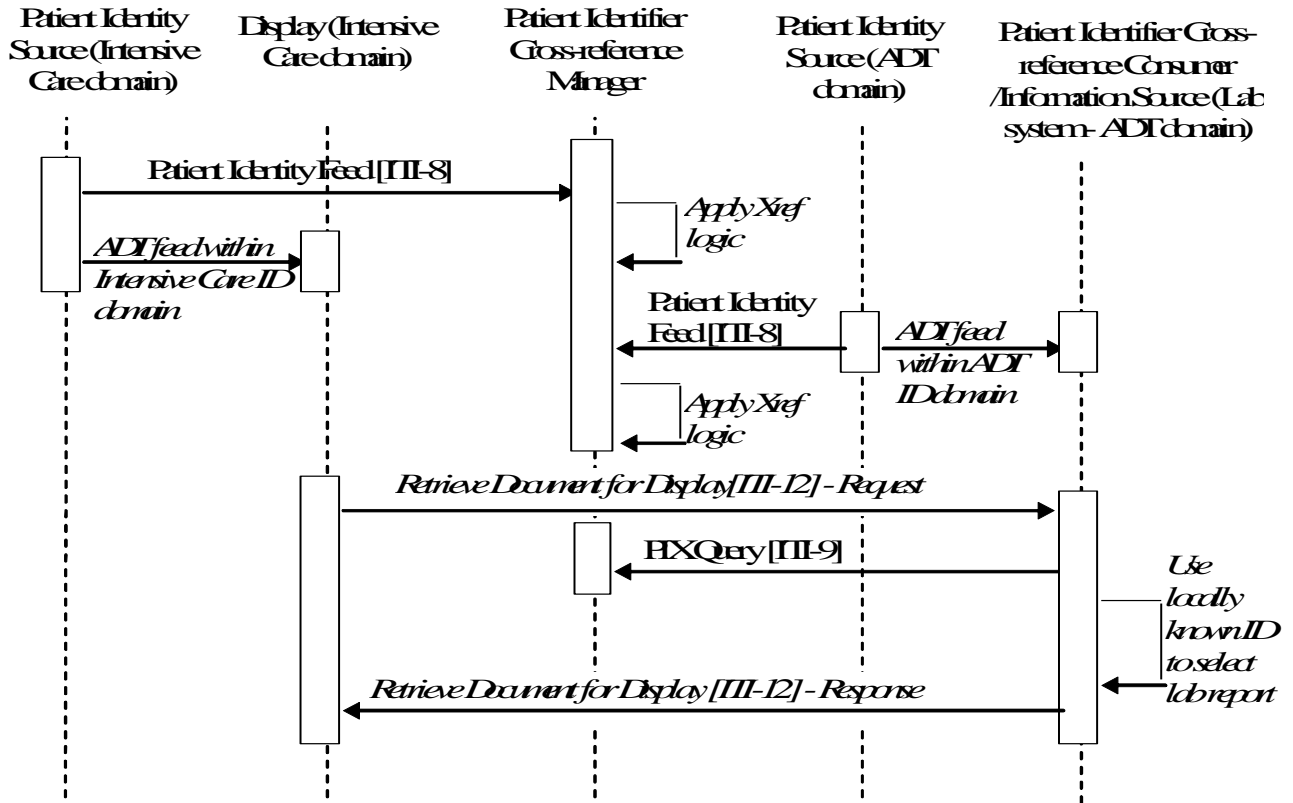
Patient Identity Source (Intensive Care domain)

Display (Intensive Care domain)

Patient Identifier Cross-reference Manager

Patient Identity Source (ADT domain)

Patient Identifier Cross-reference Consumer /Information Source (Lab system - ADT domain)

Patient Identity Feed [ITI-8]

Apply Xref logic

ADT feed within Intensive Care ID domain

Patient Identity Feed [ITI-8]

ADT feed within ADT ID domain

Apply Xref logic

Retrieve Document for Display [ITI-12] - Request

PIX Query [ITI-9]

Use locally known ID to select lab report

Retrieve Document for Display [ITI-12] - Response